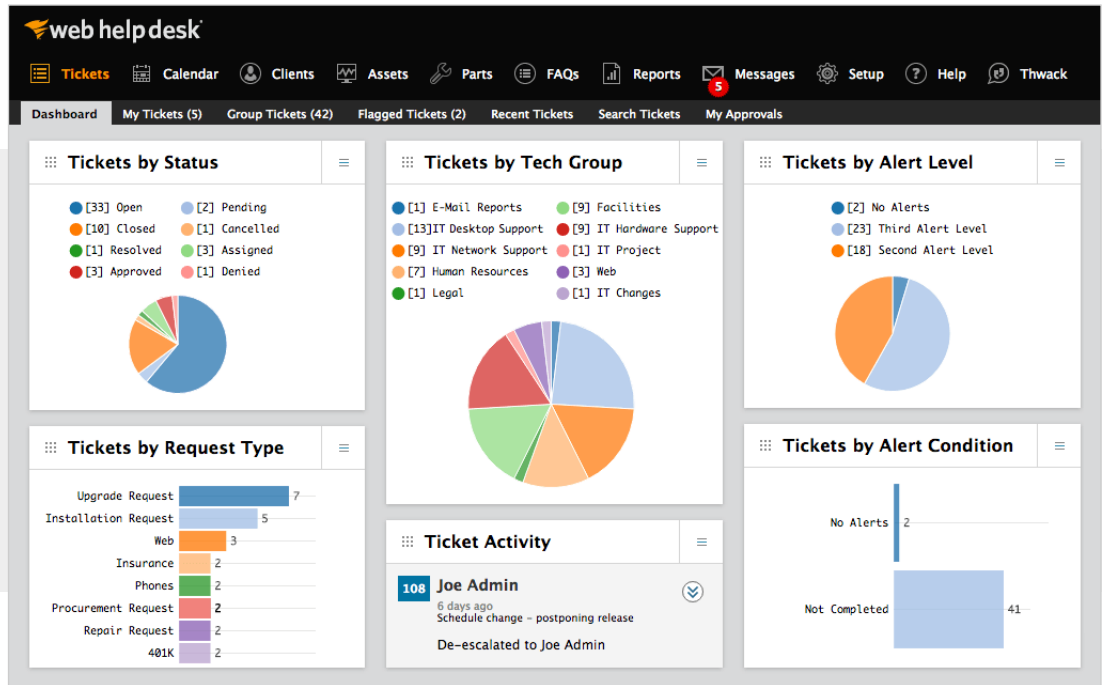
web help desk

Tickets Calendar Clients Assets Parts FAQs Reports Messages 5 Setup Help Thwack

Dashboard My Tickets (5) Group Tickets (42) Flagged Tickets (2) Recent Tickets Search Tickets My Approvals

Tickets by Status

[33] Open
[2] Pending
[10] Closed
[1] Cancelled
[1] Resolved
[3] Assigned
[3] Approved
[1] Denied

Tickets by Tech Group

[1] E-Mail Reports
[9] Facilities
[13]IT Desktop Support
[9] IT Hardware Support
[9] IT Network Support
[1] IT Project
[7] Human Resources
[3] Web
[1] Legal
[1] IT Changes

Tickets by Alert Level

[2] No Alerts
[23] Third Alert Level
[18] Second Alert Level

Tickets by Request Type

| | |
|---|---|
| Upgrade Request | 7 |
| Installation Request | 5 |
| Web | 3 |
| Insurance | 2 |
| Phones | 2 |
| Procurement Request | 2 |
| Repair Request | 2 |
| 401K | 2 |

Tickets by Alert Condition

| | |
|---|---|
| No Alerts | 2 |
| Not Completed | 41 |

Ticket Activity

108 Joe Admin
6 days ago
Schedule change - postponing release

De-escalated to Joe Admin